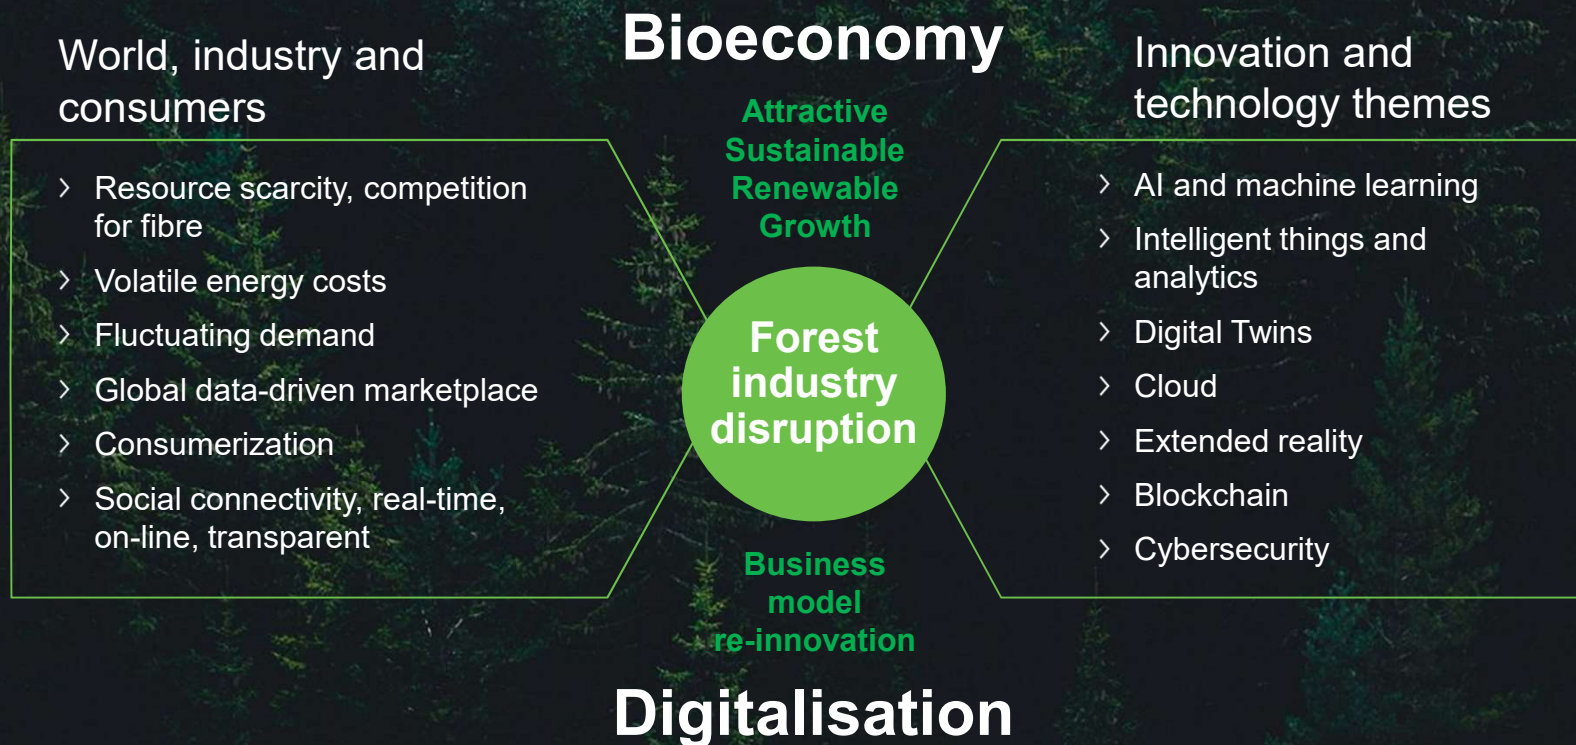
World, industry and consumers

Bioeconomy

Innovation and technology themes

Attractive
Sustainable
Renewable
Growth

› Resource scarcity, competition for fibre
› Volatile energy costs
› Fluctuating demand
› Global data-driven marketplace
› Consumerization
› Social connectivity, real-time, on-line, transparent

Forest industry disruption

› AI and machine learning
› Intelligent things and analytics
› Digital Twins
› Cloud
› Extended reality
› Blockchain
› Cybersecurity

Business model re-innovation

Digitalisation